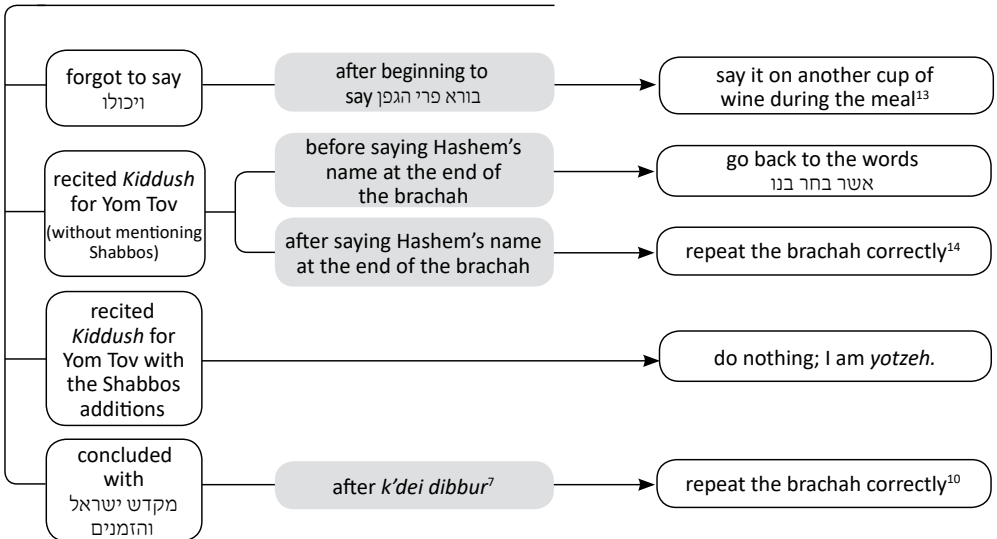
forgot to say ויכולו

after beginning to say בורא פרי הגפן

say it on another cup of wine during the meal$^{13}$

recited *Kiddush* for Yom Tov (without mentioning Shabbos)

before saying Hashem's name at the end of the brachah

go back to the words אשר בחר בנו

after saying Hashem's name at the end of the brachah

repeat the brachah correctly$^{14}$

recited *Kiddush* for Yom Tov with the Shabbos additions

do nothing; I am *yotzeh.*

concluded with מקדש ישראל והזמנים

after *k'dei dibbur*$^{7}$

repeat the brachah correctly$^{10}$